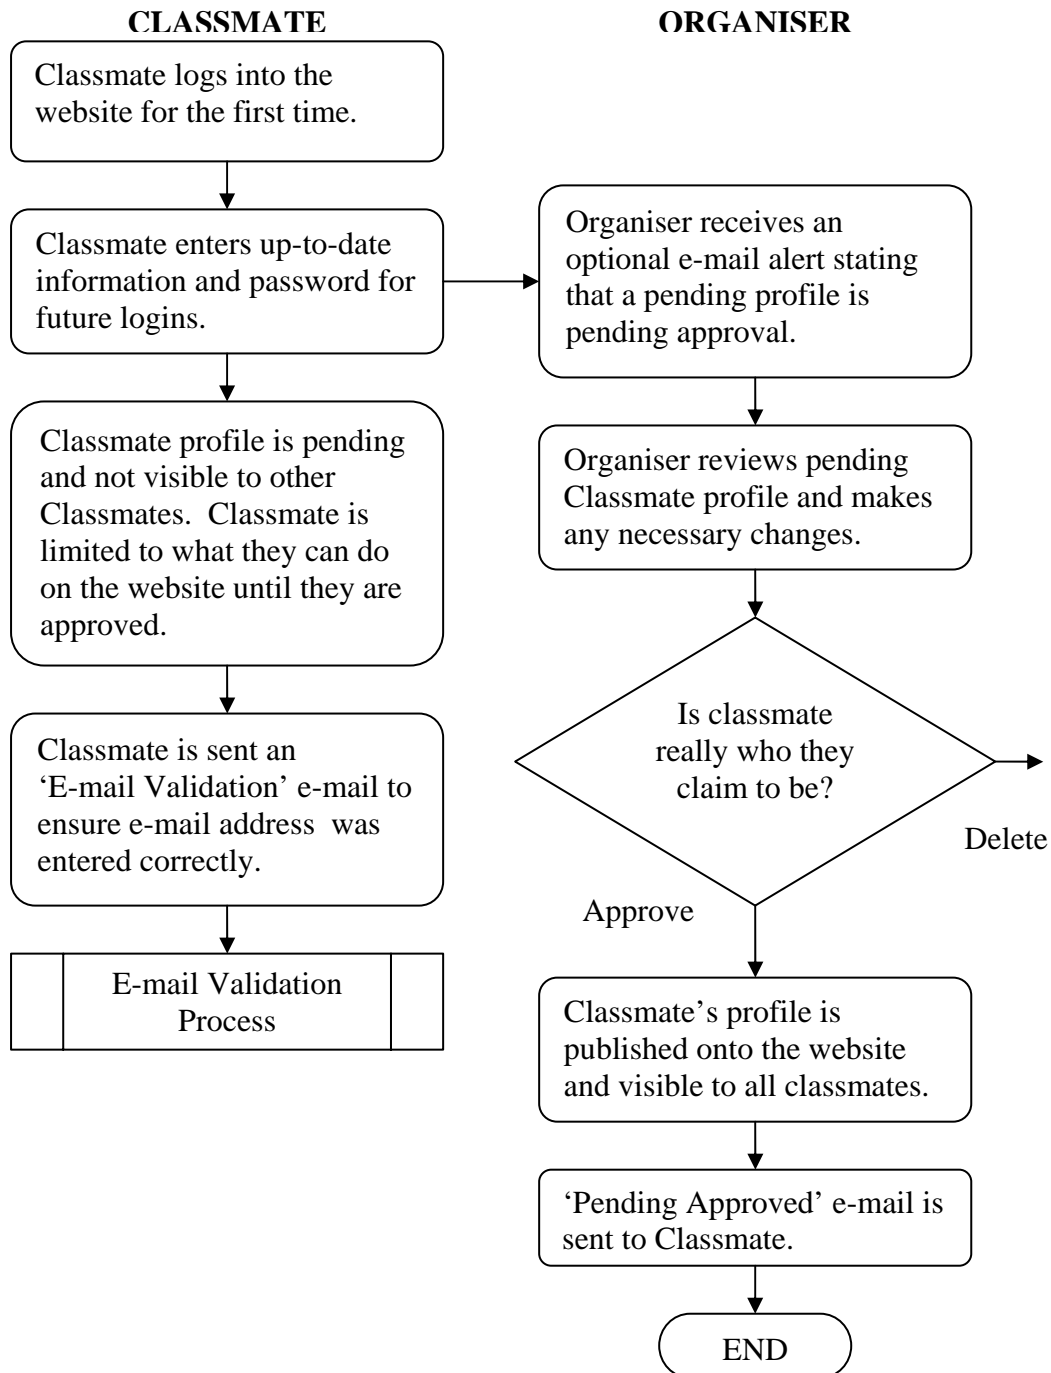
CLASSMATE

Classmate logs into the website for the first time.

Classmate enters up-to-date information and password for future logins.

Classmate profile is pending and not visible to other Classmates. Classmate is limited to what they can do on the website until they are approved.

Classmate is sent an 'E-mail Validation' e-mail to ensure e-mail address was entered correctly.

E-mail Validation Process

ORGANISER

Organiser receives an optional e-mail alert stating that a pending profile is pending approval.

Organiser reviews pending Classmate profile and makes any necessary changes.

Is classmate really who they claim to be?

Delete

Approve

Classmate's profile is published onto the website and visible to all classmates.

'Pending Approved' e-mail is sent to Classmate.

END